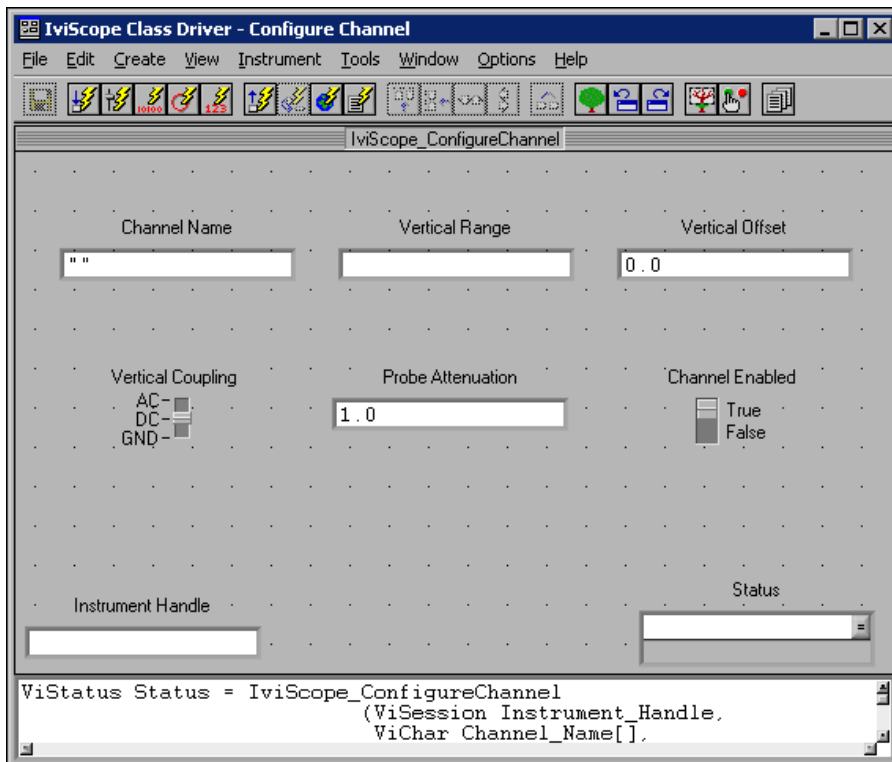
IviScope Class Driver - Configure Channel

File Edit Create View Instrument Tools Window Options Help

IviScope_ConfigureChannel

Channel Name
""

Vertical Range

Vertical Offset
0.0

Vertical Coupling
AC
DC
GND

Probe Attenuation
1.0

Channel Enabled
True
False

Instrument Handle

Status

ViStatus Status = IviScope_ConfigureChannel
(ViSession Instrument_Handle,
ViChar Channel_Name[],